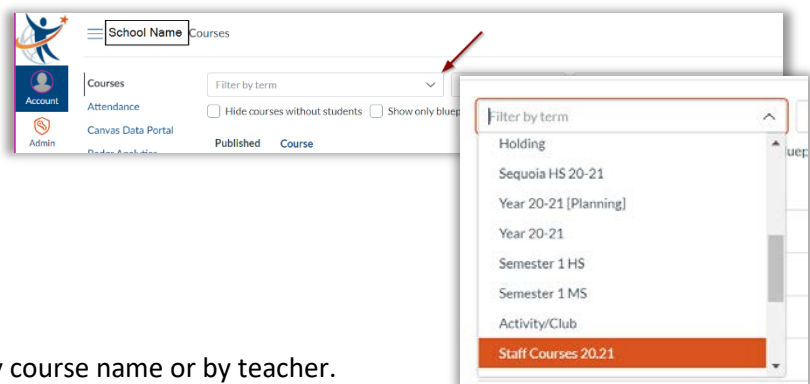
School Name Courses

Account

Admin

Courses

Attendance

Canvas Data Portal

Filter by term

Hide courses without students

Show only bluep

Published

Course

Filter by term

Holding

Sequoia HS 20-21

Year 20-21 [Planning]

Year 20-21

Semester 1 HS

Semester 1 MS

Activity/Club

Staff Courses 20.21

y course name or by teacher.